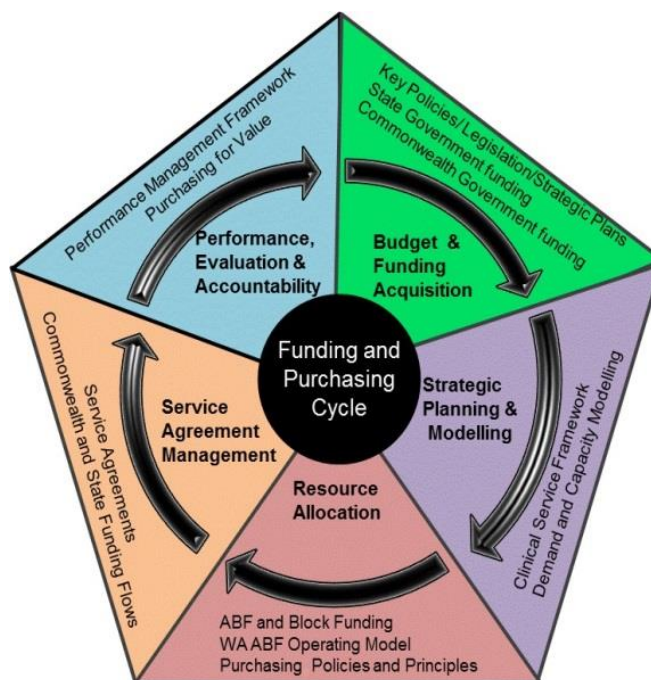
Funding and Purchasing Cycle

Performance Management Framework
Purchasing for Value

Performance, Evaluation & Accountability

Key Policies/Legislation/Strategic Plans
State Government funding
Commonwealth Government funding

Budget & Funding Acquisition

Strategic Planning & Modelling

Clinical Service Framework
Demand and Capacity Modelling

Resource Allocation

ABF and Block Funding
WA ABF Operating Model
Purchasing Policies and Principles

Service Agreement Management

Service Agreements
Commonwealth and State Funding Flows